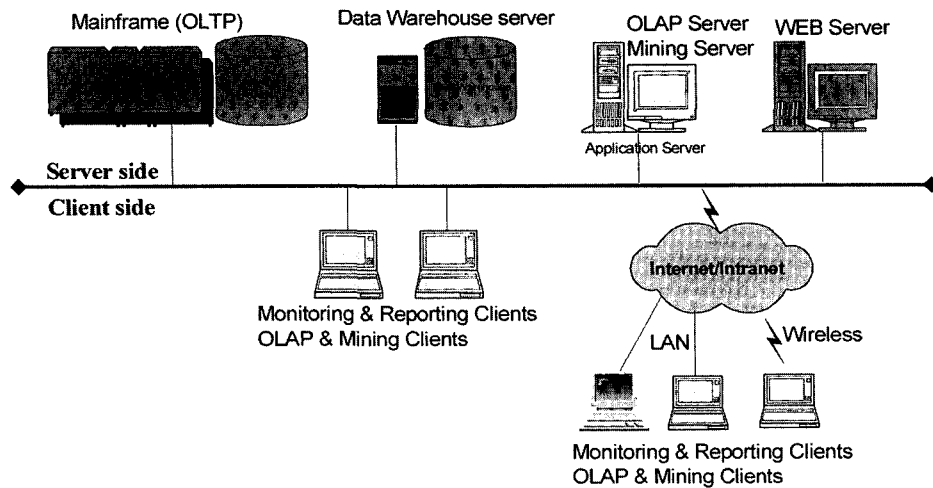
Mainframe (OLTP)

Data Warehouse server

OLAP Server
Mining Server

WEB Server

Application Server

Server side

Client side

Internet/Intranet

Monitoring & Reporting Clients
OLAP & Mining Clients

LAN

Wireless

Monitoring & Reporting Clients
OLAP & Mining Clients